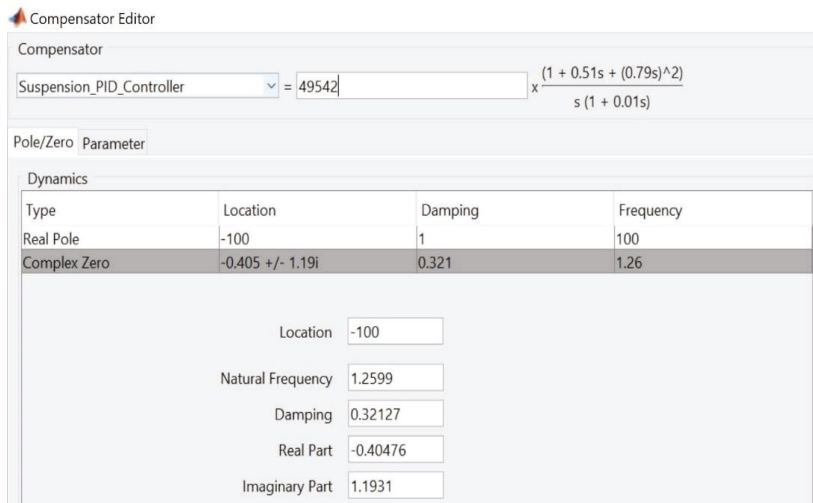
Compensator Editor

Compensator

Suspension_PID_Controller = 49542 x $\frac{(1 + 0.51s + (0.79s)^2)}{s (1 + 0.01s)}$

Pole/Zero Parameter

Dynamics

| Type | Location | Damping | Frequency |
|---|---|---|---|
| Real Pole | -100 | 1 | 100 |
| Complex Zero | -0.405 +/- 1.19i | 0.321 | 1.26 |

Location -100

Natural Frequency 1.2599

Damping 0.32127

Real Part -0.40476

Imaginary Part 1.1931